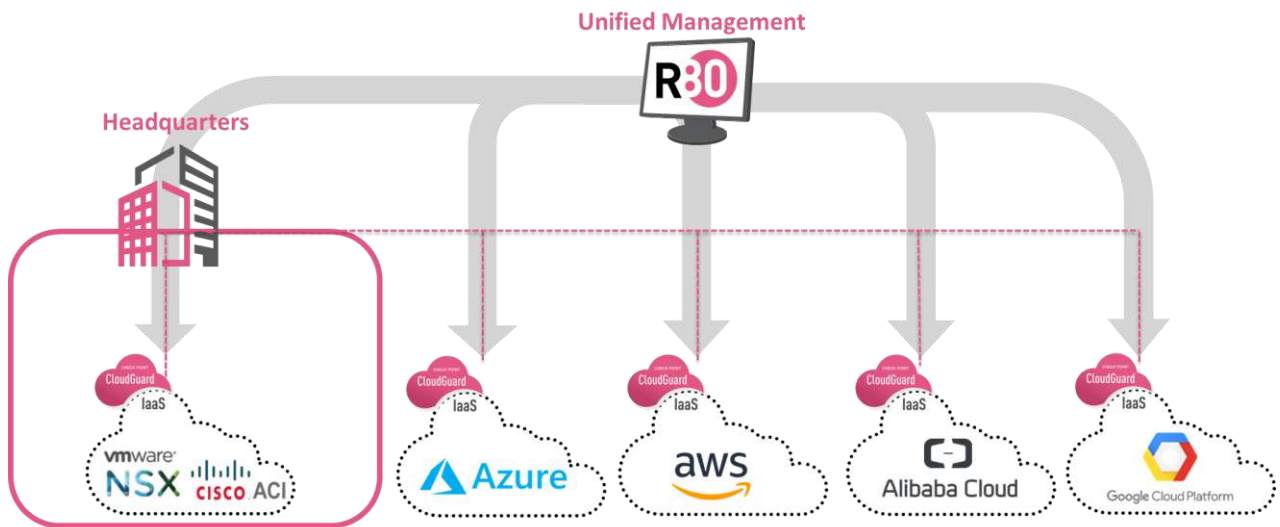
Unified Management

R80

Headquarters

CHECK POINT
CloudGuard
IaaS

vmware
NSX
CISCO ACI

CHECK POINT
CloudGuard
IaaS

Azure

CHECK POINT
CloudGuard
IaaS

aws

CHECK POINT
CloudGuard
IaaS

Alibaba Cloud

CHECK POINT
CloudGuard
IaaS

Google Cloud Platform